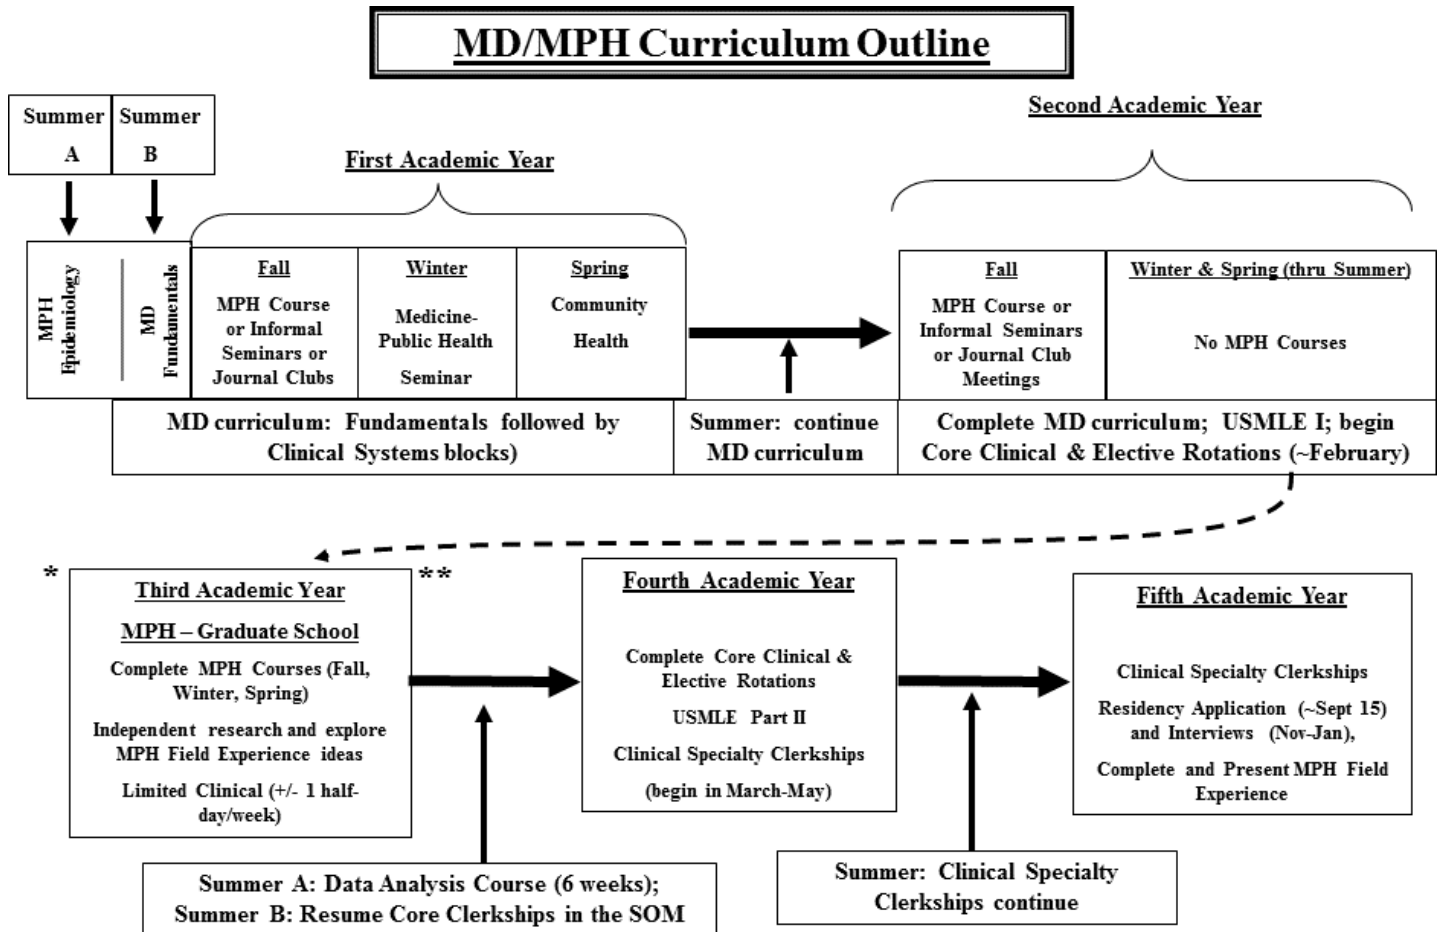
MD/MPH Curriculum Outline

Summer A

Summer B

MPH Epidemiology

MD Fundamentals

First Academic Year

Fall
MPH Course or Informal Seminars or Journal Clubs

Winter
Medicine-Public Health Seminar

Spring
Community Health

MD curriculum: Fundamentals followed by Clinical Systems blocks)

Summer: continue MD curriculum

Second Academic Year

Fall
MPH Course or Informal Seminars or Journal Club Meetings

Winter & Spring (thru Summer)
No MPH Courses

Complete MD curriculum; USMLE I; begin Core Clinical & Elective Rotations (~February)

*

Third Academic Year

MPH – Graduate School

Complete MPH Courses (Fall, Winter, Spring)

Independent research and explore MPH Field Experience ideas

Limited Clinical (+/- 1 half-day/week)

**

Fourth Academic Year

Complete Core Clinical & Elective Rotations

USMLE Part II

Clinical Specialty Clerkships (begin in March-May)

Fifth Academic Year

Clinical Specialty Clerkships

Residency Application (~Sept 15) and Interviews (Nov-Jan),

Complete and Present MPH Field Experience

Summer A: Data Analysis Course (6 weeks); Summer B: Resume Core Clerkships in the SOM

Summer: Clinical Specialty Clerkships continue